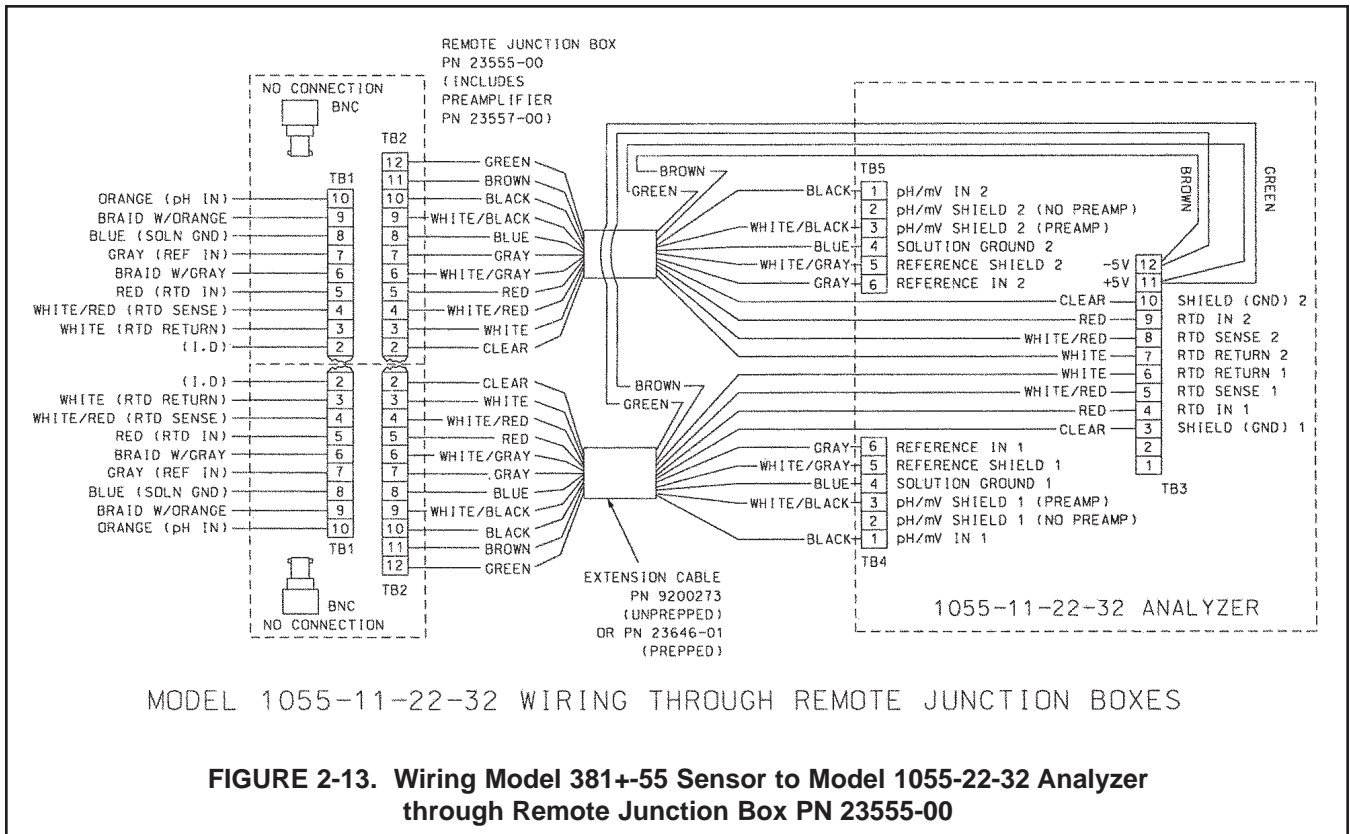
REMOTE JUNCTION BOX
PN 23555-00
(INCLUDES
PREAMPLIFIER
PN 23557-00)

NO CONNECTION
BNC

TB2
TB1

ORANGE (pH IN) 10
BRAID W/ORANGE 9
BLUE (SOLN GND) 8
GRAY (REF IN) 7
BRAID W/GRAY 6
RED (RTD IN) 5
WHITE/RED (RTD SENSE) 4
WHITE (RTD RETURN) 3
(I.D) 2

12 GREEN
11 BROWN
10 BLACK
9 WHITE/BLACK
8 BLUE
7 GRAY
6 WHITE/GRAY
5 RED
4 WHITE/RED
3 WHITE
2 CLEAR

BROWN
GREEN

TB5
BLACK 1 pH/mV IN 2
2 pH/mV SHIELD 2 (NO PREAMP)
WHITE/BLACK 3 pH/mV SHIELD 2 (PREAMP)
BLUE 4 SOLUTION GROUND 2
WHITE/GRAY 5 REFERENCE SHIELD 2
GRAY 6 REFERENCE IN 2

BROWN
GREEN

-5V 12
+5V 11
CLEAR 10 SHIELD (GND) 2
RED 9 RTD IN 2
WHITE/RED 8 RTD SENSE 2
WHITE 7 RTD RETURN 2
WHITE 6 RTD RETURN 1
WHITE/RED 5 RTD SENSE 1
RED 4 RTD IN 1
CLEAR 3 SHIELD (GND) 1
2
1
TB3

(I.D) 2
WHITE (RTD RETURN) 3
WHITE/RED (RTD SENSE) 4
RED (RTD IN) 5
BRAID W/GRAY 6
GRAY (REF IN) 7
BLUE (SOLN GND) 8
BRAID W/ORANGE 9
ORANGE (pH IN) 10
TB1

2 CLEAR
3 WHITE
4 WHITE/RED
5 RED
6 WHITE/GRAY
7 GRAY
8 BLUE
9 WHITE/BLACK
10 BLACK
11 BROWN
12 GREEN
TB2

BROWN
GREEN

GRAY 6 REFERENCE IN 1
WHITE/GRAY 5 REFERENCE SHIELD 1
BLUE 4 SOLUTION GROUND 1
WHITE/BLACK 3 pH/mV SHIELD 1 (PREAMP)
2 pH/mV SHIELD 1 (NO PREAMP)
BLACK 1 pH/mV IN 1
TB4

BNC
NO CONNECTION

EXTENSION CABLE
PN 9200273
(UNPREPPED)
OR PN 23646-01
(PREPPED)

1055-11-22-32 ANALYZER

MODEL 1055-11-22-32 WIRING THROUGH REMOTE JUNCTION BOXES

FIGURE 2-13. Wiring Model 381+-55 Sensor to Model 1055-22-32 Analyzer through Remote Junction Box PN 23555-00